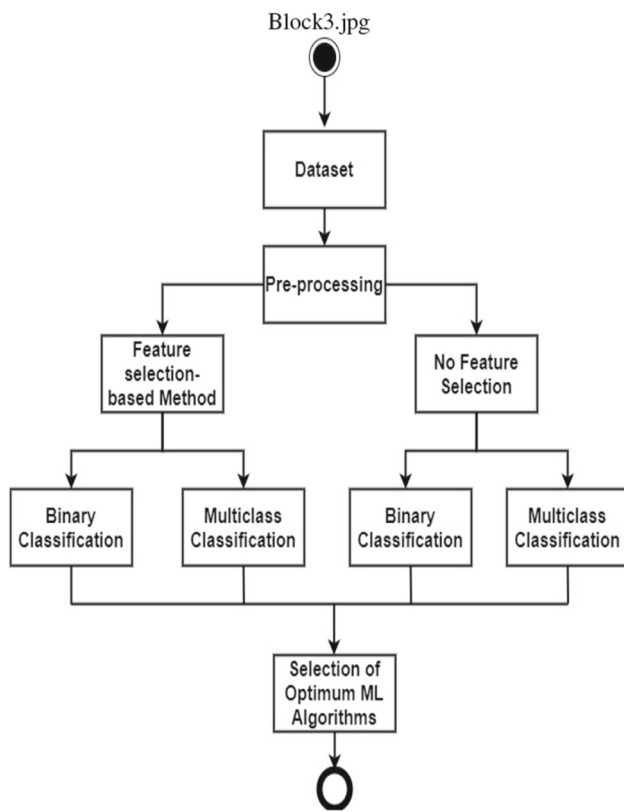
Block3.jpg

Dataset

Pre-processing

Feature selection-based Method

No Feature Selection

Binary Classification

Multiclass Classification

Binary Classification

Multiclass Classification

Selection of Optimum ML Algorithms